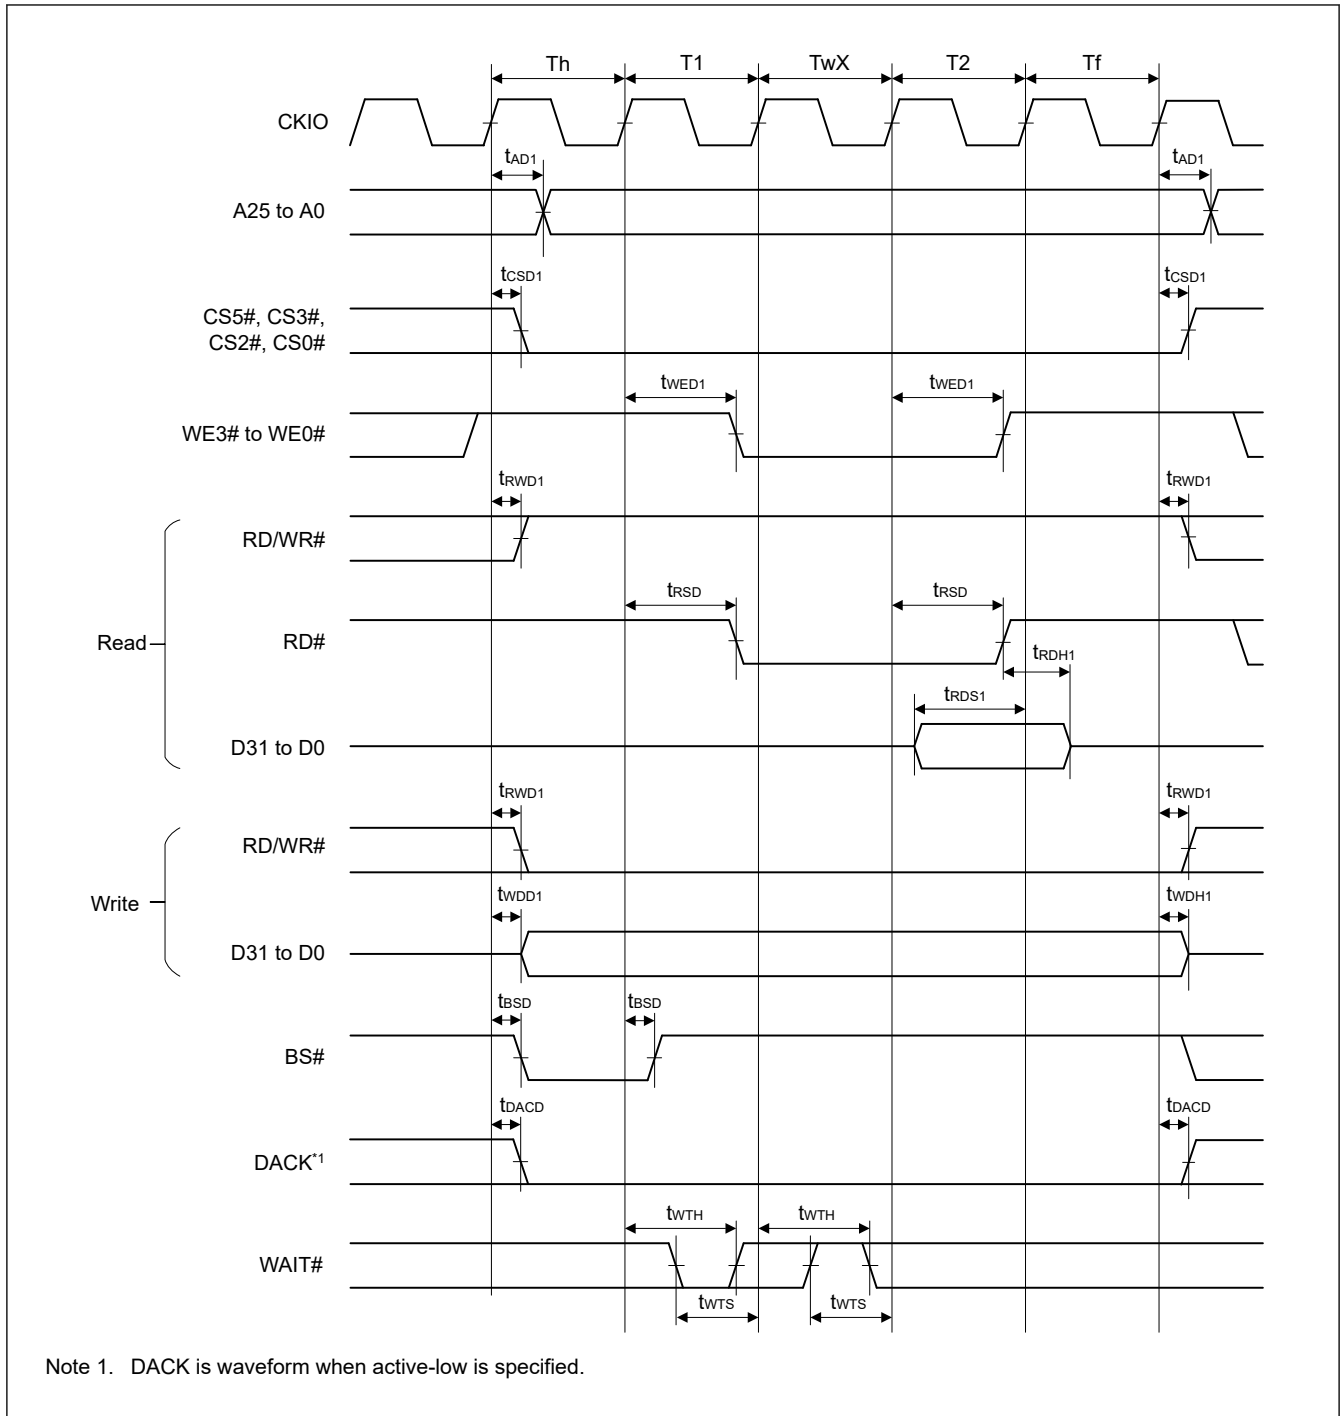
Th T1 TwX T2 Tf

CKIO

$t_{AD1}$ $t_{AD1}$

A25 to A0

$t_{CSD1}$ $t_{CSD1}$

CS5#, CS3#, CS2#, CS0#

$t_{WED1}$ $t_{WED1}$

WE3# to WE0#

$t_{RWD1}$ $t_{RWD1}$

Read

RD/WR#

$t_{RSD}$ $t_{RSD}$

RD#

$t_{RDH1}$

$t_{RDS1}$

D31 to D0

$t_{RWD1}$ $t_{RWD1}$

Write

RD/WR#

$t_{WDD1}$ $t_{WDH1}$

D31 to D0

$t_{BSD}$ $t_{BSD}$

BS#

$t_{DACD}$ $t_{DACD}$

DACK$^{*1}$

$t_{WTH}$ $t_{WTH}$

WAIT#

$t_{WTS}$ $t_{WTS}$

Note 1. DACK is waveform when active-low is specified.